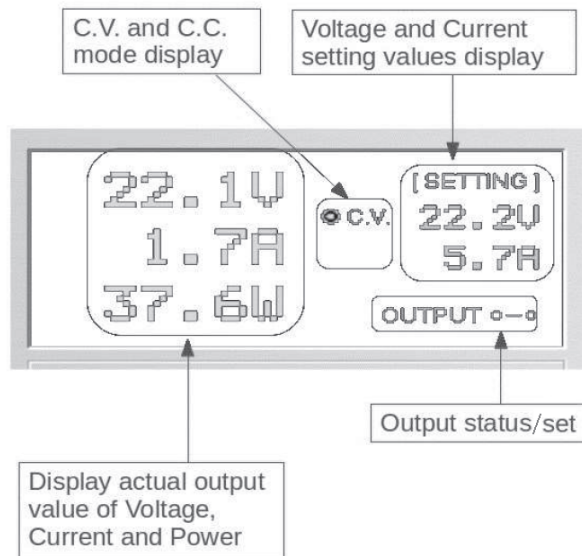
C.V. and C.C. mode display

Voltage and Current setting values display

22.1V
1.7A
37.6W

C.V.

[SETTING]
22.2V
5.7A

OUTPUT

Output status/set

Display actual output value of Voltage, Current and Power